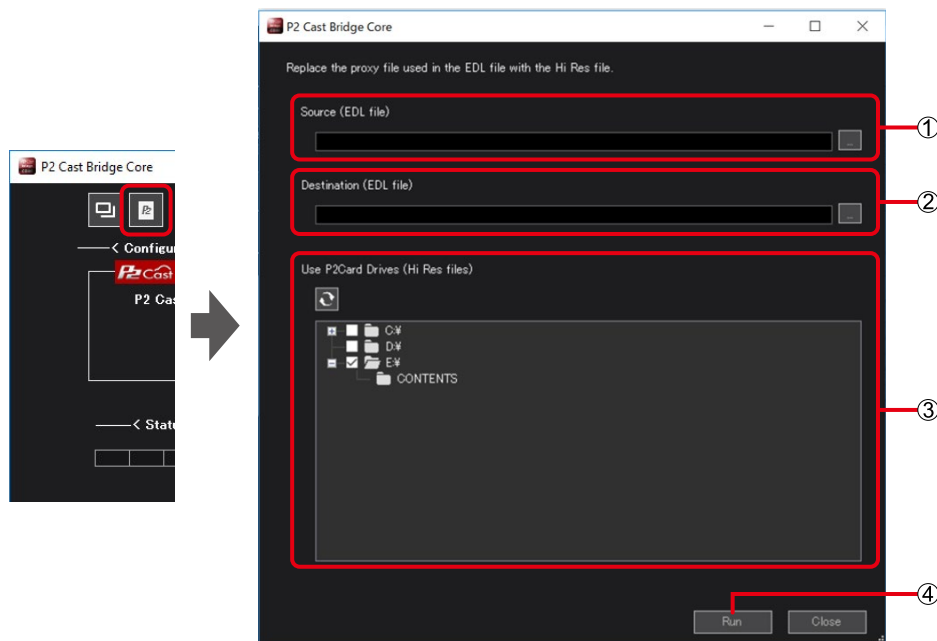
P2 Cast Bridge Core

< Configu

P2 Cas

< Statu

P2 Cast Bridge Core

Replace the proxy file used in the EDL file with the Hi Res file.

Source (EDL file)

...

①

Destination (EDL file)

...

②

Use P2Card Drives (Hi Res files)

C:¥
D:¥
E:¥
CONTENTS

③

Run

Close

④